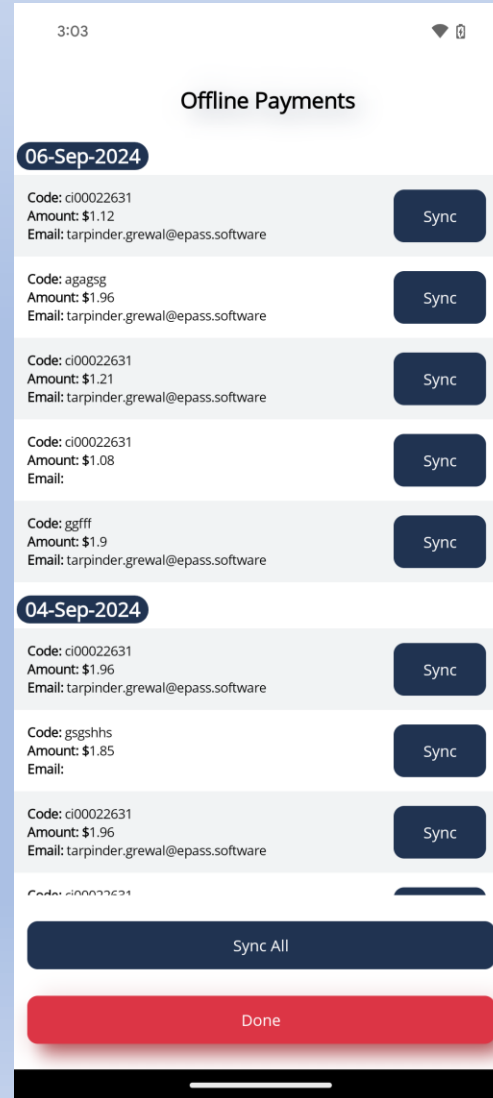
3:03

Offline Payments

06-Sep-2024

Code: ci00022631
Amount: $1.12
Email: tarpinder.grewal@epass.software

Sync

Code: agagsg
Amount: $1.96
Email: tarpinder.grewal@epass.software

Sync

Code: ci00022631
Amount: $1.21
Email: tarpinder.grewal@epass.software

Sync

Code: ci00022631
Amount: $1.08
Email:

Sync

Code: ggfff
Amount: $1.9
Email: tarpinder.grewal@epass.software

Sync

04-Sep-2024

Code: ci00022631
Amount: $1.96
Email: tarpinder.grewal@epass.software

Sync

Code: gsgshhs
Amount: $1.85
Email:

Sync

Code: ci00022631
Amount: $1.96
Email: tarpinder.grewal@epass.software

Sync

Code: ci00022631

Sync All

Done